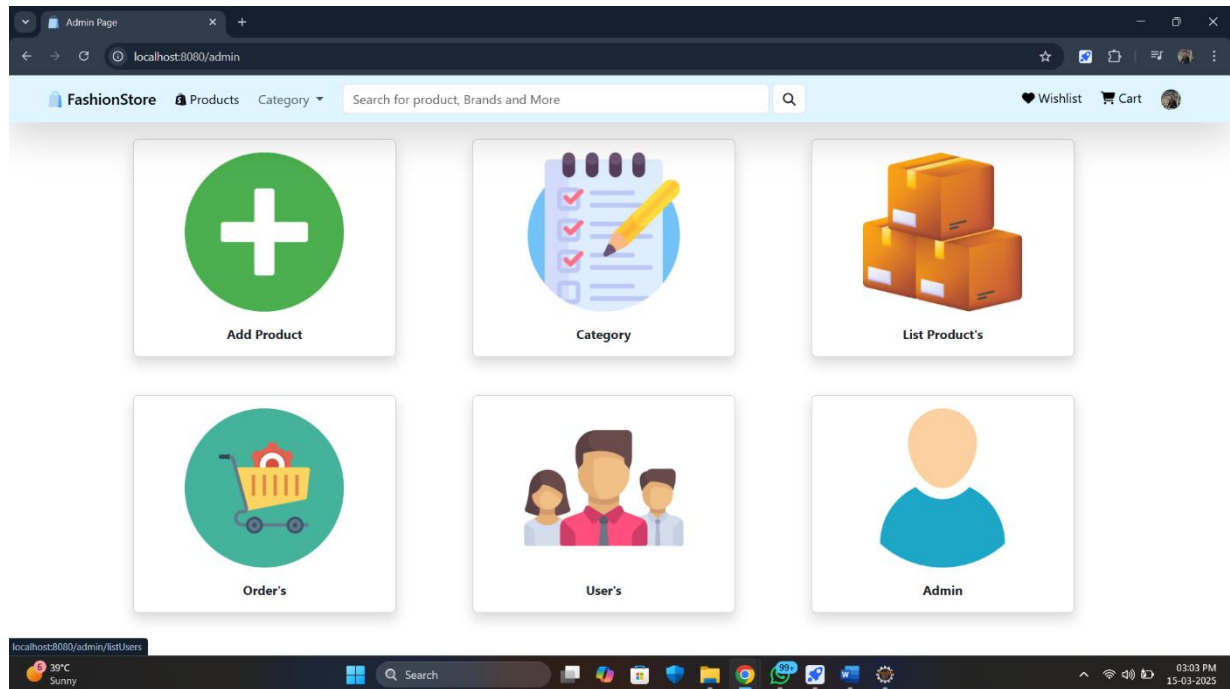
Admin Page

localhost:8080/admin

FashionStore Products Category

Search for product, Brands and More

Wishlist Cart

Add Product

Category

List Product's

Order's

User's

Admin

localhost:8080/admin/listUsers

39°C
Sunny

Search

99+

03:03 PM
15-03-2025